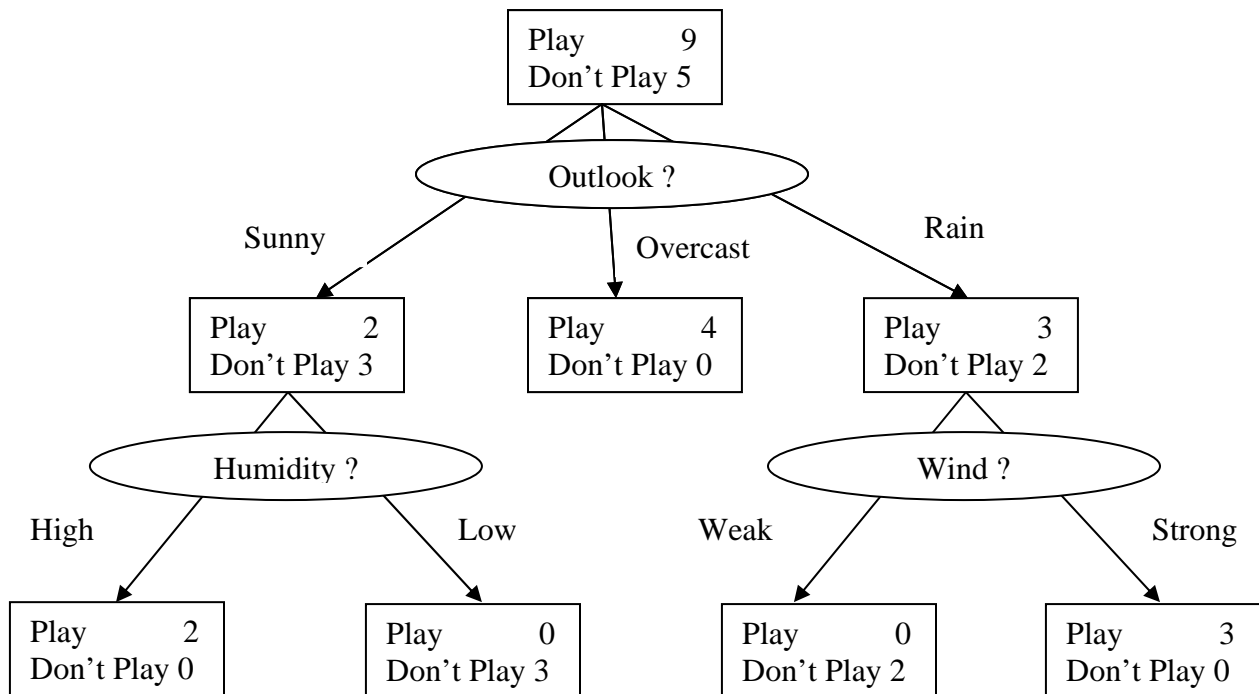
Play 9
Don’t Play 5

Outlook ?

Sunny

Overcast

Rain

Play 2
Don’t Play 3

Play 4
Don’t Play 0

Play 3
Don’t Play 2

Humidity ?

Wind ?

High

Low

Weak

Strong

Play 2
Don’t Play 0

Play 0
Don’t Play 3

Play 0
Don’t Play 2

Play 3
Don’t Play 0